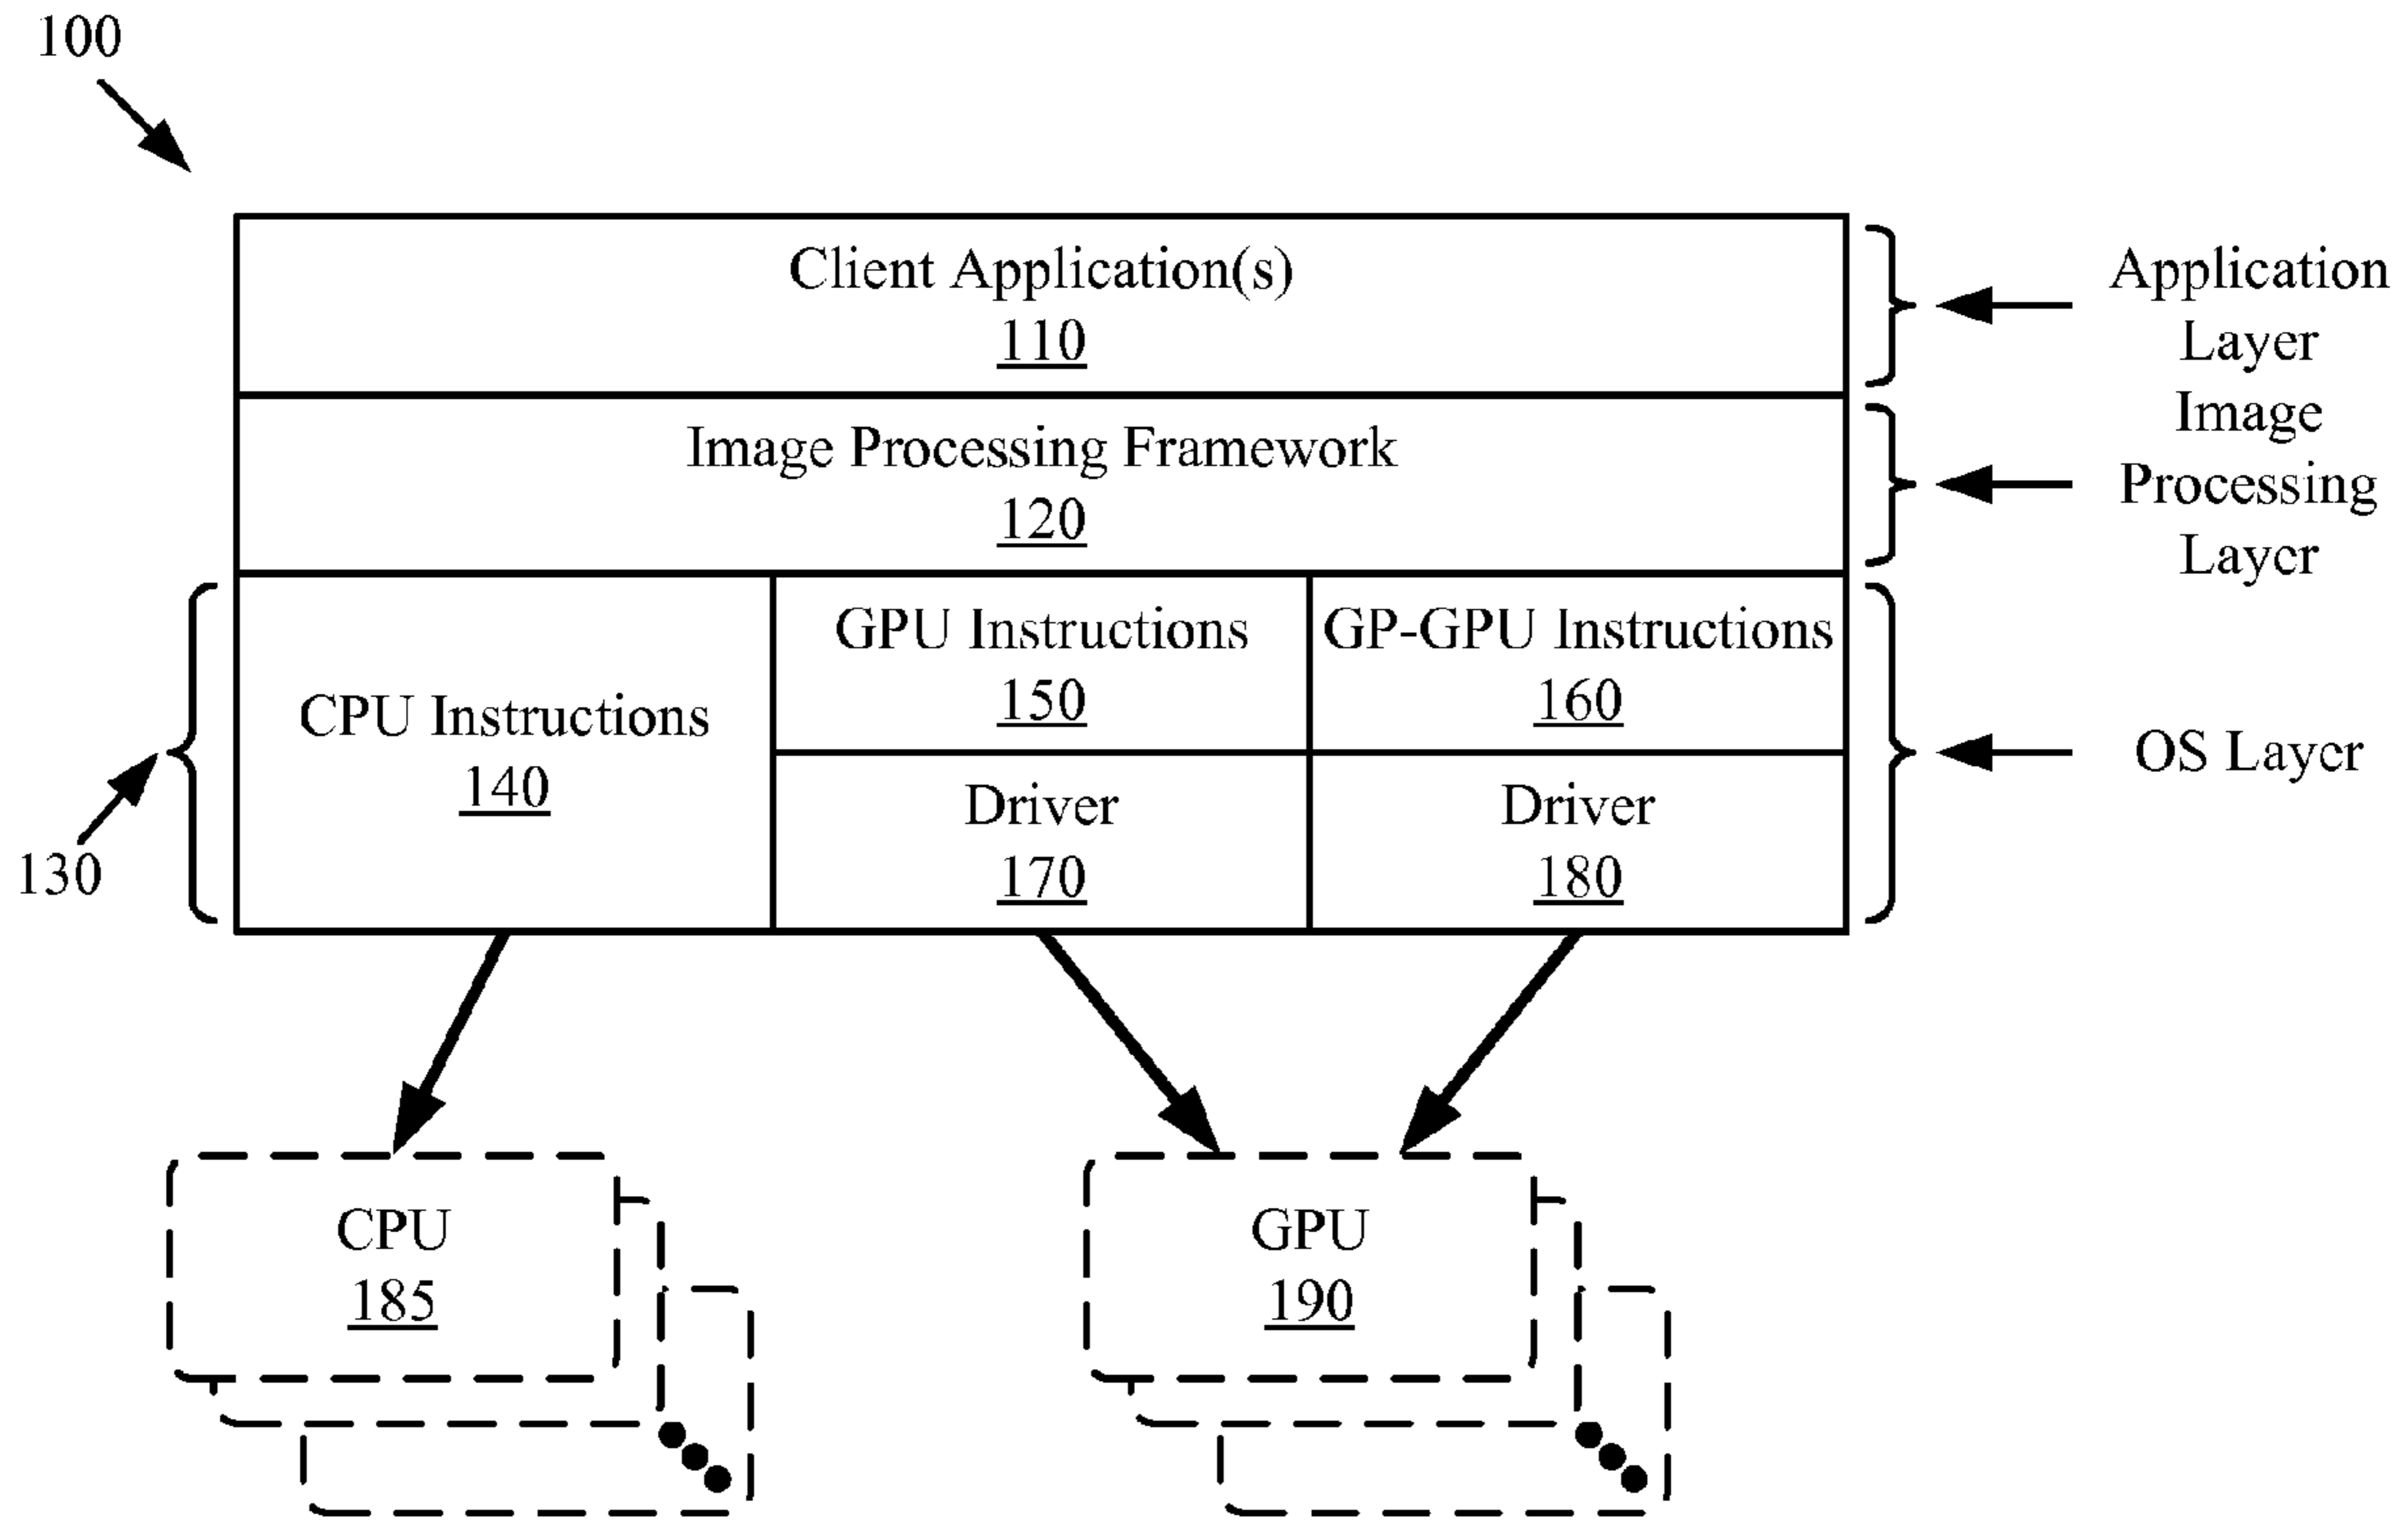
100

Client Application(s)
110

Image Processing Framework
120

CPU Instructions
140

GPU Instructions
150

GP-GPU Instructions
160

Driver
170

Driver
180

130

Application Layer

Image Processing Layer

OS Layer

CPU
185

GPU
190